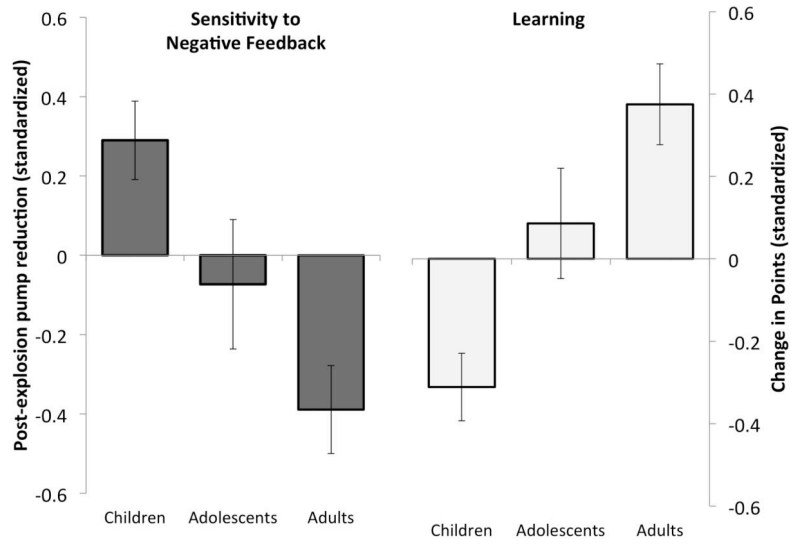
Sensitivity to Negative Feedback

Learning

0.6
0.4
0.2
0
-0.2
-0.4
-0.6

Post-explosion pump reduction (standardized)

Children
Adolescents
Adults

0.6
0.4
0.2
0
-0.2
-0.4
-0.6

Change in Points (standardized)

Children
Adolescents
Adults